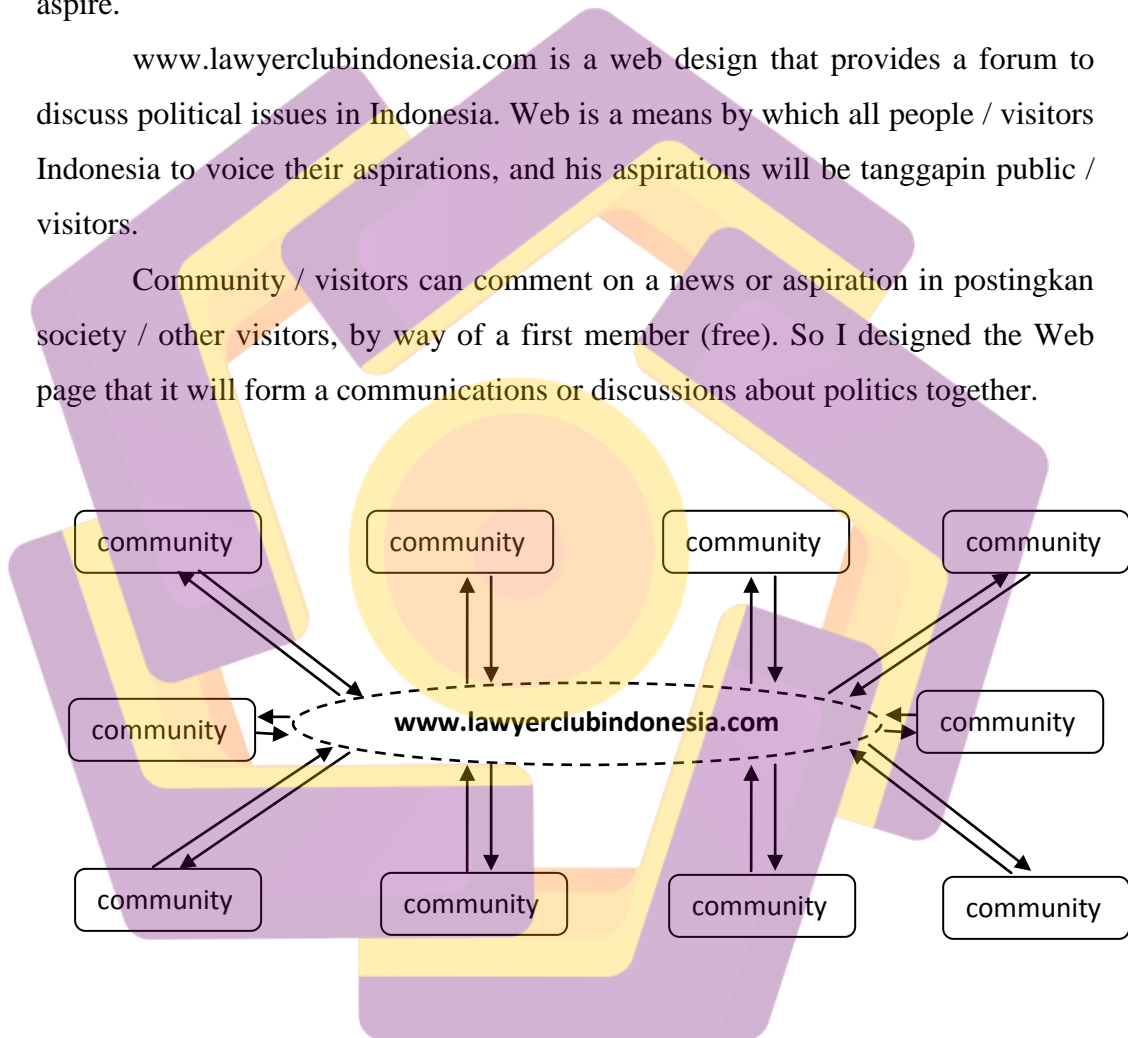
aspire.

www.lawyerclubindonesia.com is a web design that provides a forum to discuss political issues in Indonesia. Web is a means by which all people / visitors Indonesia to voice their aspirations, and his aspirations will be tanggapin public / visitors.

Community / visitors can comment on a news or aspiration in postingkan society / other visitors, by way of a first member (free). So I designed the Web page that it will form a communications or discussions about politics together.

community

community

community

community

community

www.lawyerclubindonesia.com

community

community

community

community

community